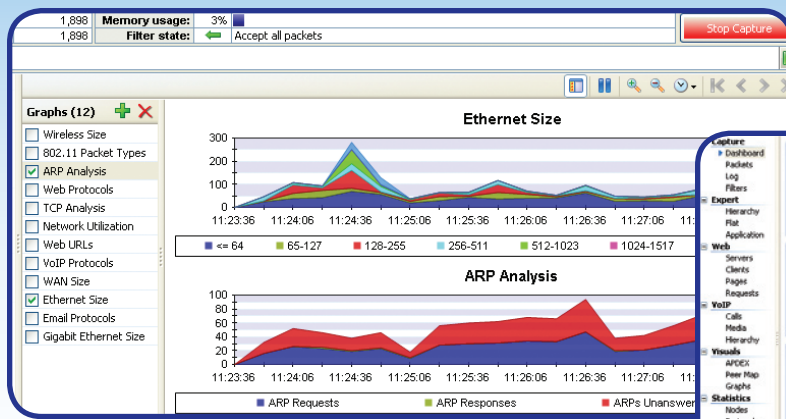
| 1,898 | Memory usage: | 3% |
|---|---|---|
| 1,898 | Filter state: | Accept all packets |

Stop Capture

Graphs (12)

Wireless Size
802.11 Packet Types
ARP Analysis
Web Protocols
TCP Analysis
Network Utilization
Web URLs
VoIP Protocols
WAN Size
Ethernet Size
Email Protocols
Gigabit Ethernet Size

Ethernet Size

300
200
100
0
11:23:36 11:24:06 11:24:36 11:25:06 11:25:36 11:26:06 11:26:36 11:27:06

<= 64 65-127 128-255 256-511 512-1023 1024-1517

ARP Analysis

100
80
60
40
20
0
11:23:36 11:24:06 11:24:36 11:25:06 11:25:36 11:26:06 11:26:36 11:27:06

ARP Requests ARP Responses ARPs Unanswe

Capture
Dashboard
Packets
Log
Filters
Expert
Hierarchy
Flat
Application
Web
Servers
Clients
Pages
Requests
VoIP
Calls
Media
Hierarchy
Visuals
APDEX
Peer Map
Graphs
Statistics
Nodes